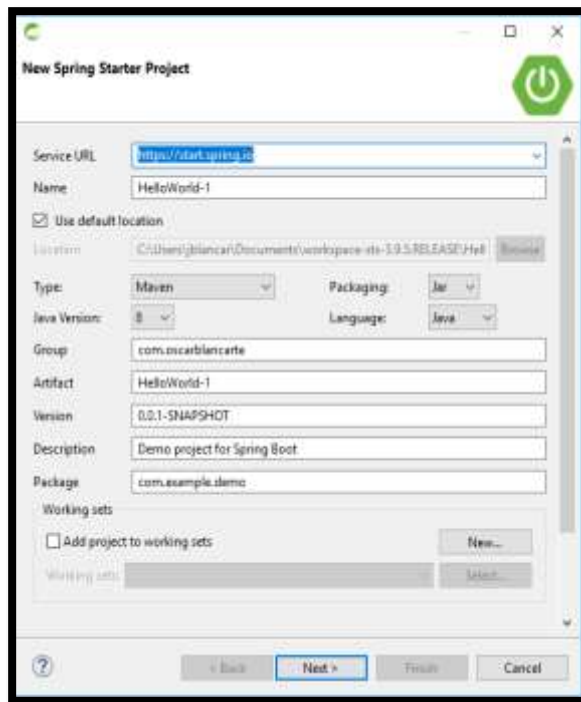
New Spring Starter Project

Service URL https://start.spring.io

Name HelloWorld-1

☑ Use default location

Location C:\Users\oblancar\Documents\workspace-sts-3.9.5.RELEASE\Hell Browse

Type: Maven

Packaging: Jar

Java Version: 8

Language: Java

Group com.oscarblancarte

Artifact HelloWorld-1

Version 0.0.1-SNAPSHOT

Description Demo project for Spring Boot

Package com.example.demo

Working sets

☐ Add project to working sets

New...

Working sets:

Select...

?

< Back

Next >

Finish

Cancel